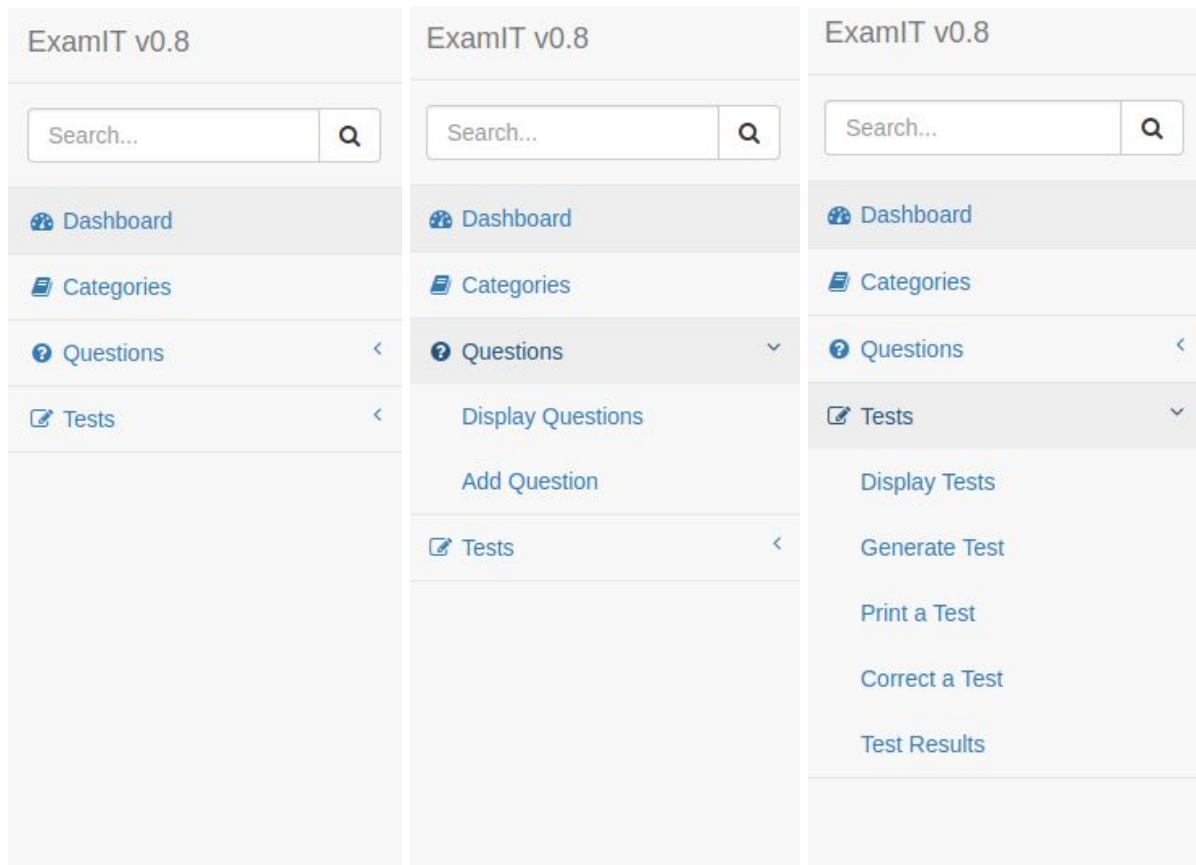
ExamIT v0.8

Search...

Dashboard

Categories

Questions

Tests

ExamIT v0.8

Search...

Dashboard

Categories

Questions

Display Questions

Add Question

Tests

ExamIT v0.8

Search...

Dashboard

Categories

Questions

Tests

Display Tests

Generate Test

Print a Test

Correct a Test

Test Results